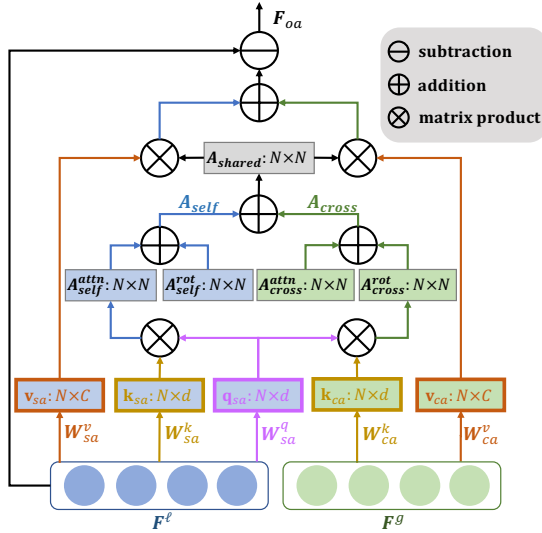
$\boldsymbol{F}_{oa}$

⊖ subtraction
⊕ addition
⊗ matrix product

$\boldsymbol{A}_{shared}: N\times N$

$\boldsymbol{A}_{self}$

$\boldsymbol{A}_{cross}$

$\boldsymbol{A}^{attn}_{self}: N\times N$

$\boldsymbol{A}^{rot}_{self}: N\times N$

$\boldsymbol{A}^{attn}_{cross}: N\times N$

$\boldsymbol{A}^{rot}_{cross}: N\times N$

$\mathbf{v}_{sa}: N\times C$

$\mathbf{k}_{sa}: N\times d$

$\mathbf{q}_{sa}: N\times d$

$\mathbf{k}_{ca}: N\times d$

$\mathbf{v}_{ca}: N\times C$

$\boldsymbol{W}^{v}_{sa}$

$\boldsymbol{W}^{k}_{sa}$

$\boldsymbol{W}^{q}_{sa}$

$\boldsymbol{W}^{k}_{ca}$

$\boldsymbol{W}^{v}_{ca}$

$\boldsymbol{F}^{\ell}$

$\boldsymbol{F}^{g}$